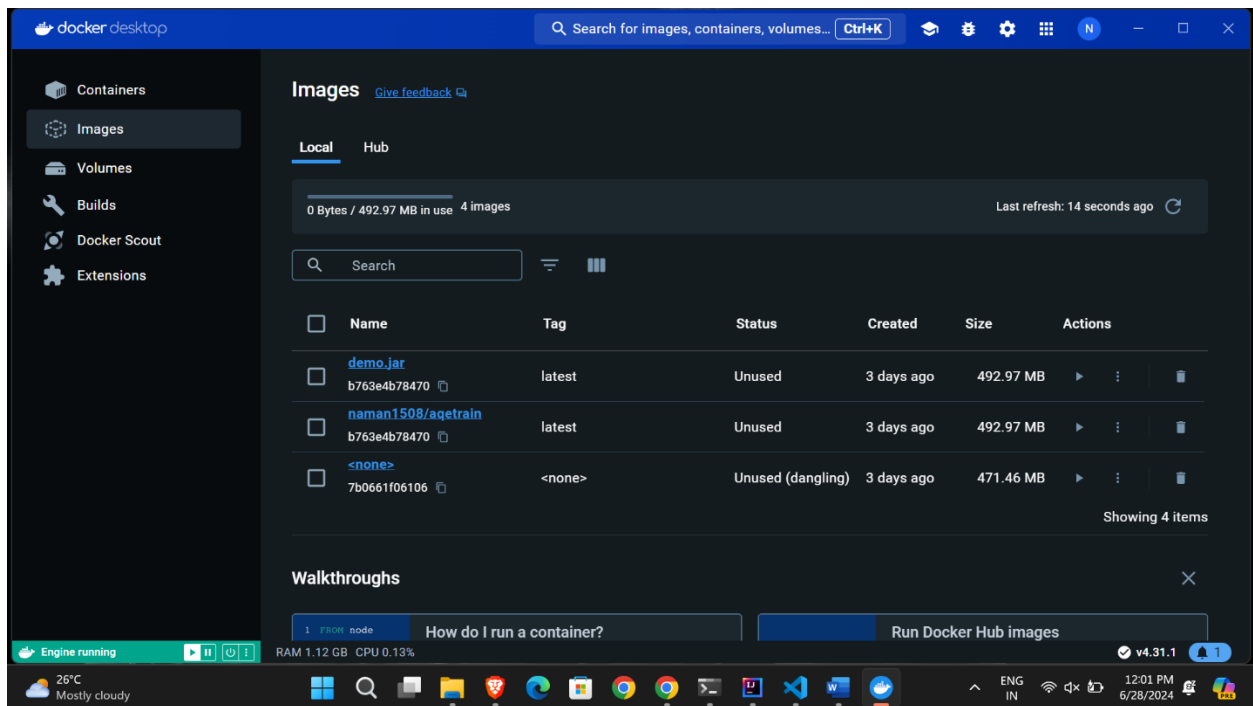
docker desktop

Search for images, containers, volumes... Ctrl+K

N

Containers
Images
Volumes
Builds
Docker Scout
Extensions

Images Give feedback

Local Hub

0 Bytes / 492.97 MB in use 4 images

Last refresh: 14 seconds ago

Search

| Name | Tag | Status | Created | Size | Actions |
|---|---|---|---|---|---|
| demo.jar b763e4b78470 | latest | Unused | 3 days ago | 492.97 MB | |
| naman1508/aqetrain b763e4b78470 | latest | Unused | 3 days ago | 492.97 MB | |
| <none> 7b0661f06106 | <none> | Unused (dangling) | 3 days ago | 471.46 MB | |

Showing 4 items

Walkthroughs

1 FROM node

How do I run a container?

Run Docker Hub images

Engine running

RAM 1.12 GB CPU 0.13%

v4.31.1 1

26°C Mostly cloudy

ENG IN

12:01 PM 6/28/2024